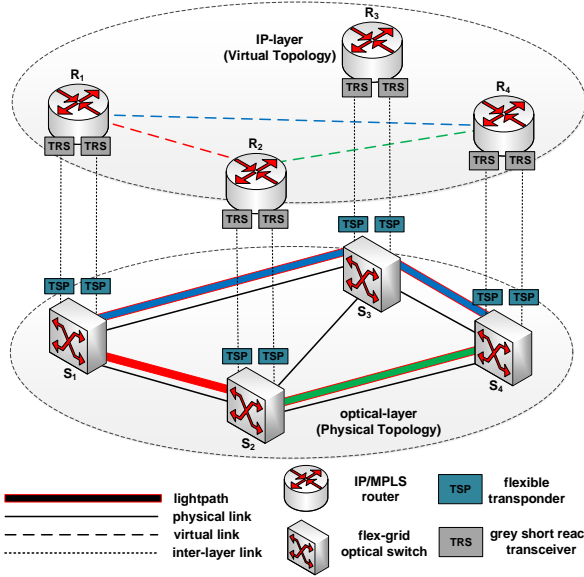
IP-layer
(Virtual Topology)

$R_3$
TRS TRS

$R_1$
TRS TRS

$R_4$
TRS TRS

$R_2$
TRS TRS

TSP TSP

TSP TSP

TSP TSP

$S_3$

TSP TSP

$S_1$

$S_4$

$S_2$

optical-layer
(Physical Topology)

lightpath
physical link
virtual link
inter-layer link

IP/MPLS router

flex-grid optical switch

TSP flexible transponder

TRS grey short reac transceiver